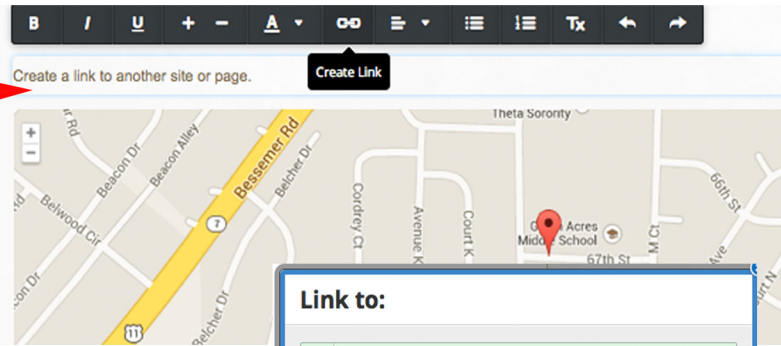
B I U + − A Tx

Create Link

Create a link to another site or page.

+
−

Theta Sorority

Bessemer Rd

Beacon Dr

Beacon Alley

Belwood Cir

Belcher Dr

Cordrey Ct

Avenue K

Court K

G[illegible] Acres Mid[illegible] School

M Ct

66th St

67th St

Ave

7

11

Belcher Dr

Beacon Dr

r Rd

Link to: